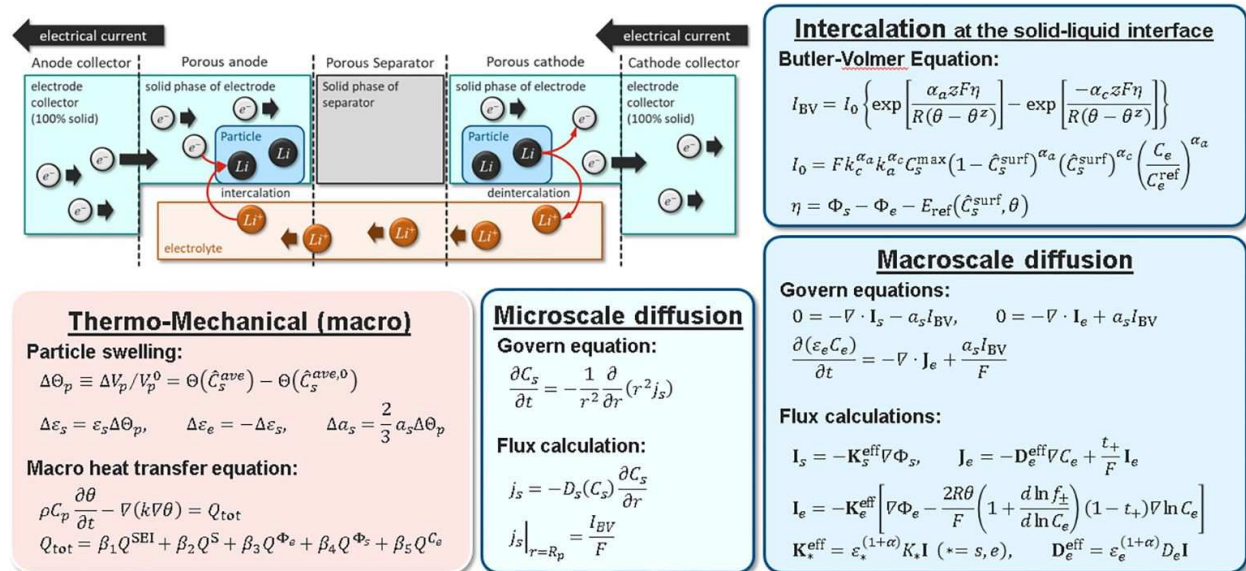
electrical current

electrical current

Anode collector

Porous anode

Porous Separator

Porous cathode

Cathode collector

electrode collector (100% solid)

solid phase of electrode

Solid phase of separator

solid phase of electrode

electrode collector (100% solid)

$e^-$ $e^-$ $e^-$ $e^-$ $e^-$

Particle

Li Li

intercalation

Particle

Li Li

$e^-$ $e^-$ $e^-$ $e^-$ $e^-$

deintercalation

$Li^+$ $Li^+$ $Li^+$ $Li^+$ $Li^+$

electrolyte

**Intercalation** at the solid-liquid interface

Butler-Volmer Equation:

$I_{BV} = I_0 \left\{ \exp\left[\frac{\alpha_a zF\eta}{R(\theta - \theta^z)}\right] - \exp\left[\frac{-\alpha_c zF\eta}{R(\theta - \theta^z)}\right] \right\}$

$I_0 = Fk_c^{\alpha_a} k_a^{\alpha_c} C_s^{\max} \left(1 - \hat{C}_s^{\text{surf}}\right)^{\alpha_a} \left(\hat{C}_s^{\text{surf}}\right)^{\alpha_c} \left(\frac{C_e}{C_e^{\text{ref}}}\right)^{\alpha_a}$

$\eta = \Phi_s - \Phi_e - E_{\text{ref}}\left(\hat{C}_s^{\text{surf}}, \theta\right)$

Macroscale diffusion

Govern equations:

$0 = -\nabla \cdot \mathbf{I}_s - a_s I_{BV}, \qquad 0 = -\nabla \cdot \mathbf{I}_e + a_s I_{BV}$

$\frac{\partial(\varepsilon_e C_e)}{\partial t} = -\nabla \cdot \mathbf{J}_e + \frac{a_s I_{BV}}{F}$

Flux calculations:

$\mathbf{I}_s = -\mathbf{K}_s^{\text{eff}} \nabla \Phi_s, \qquad \mathbf{J}_e = -\mathbf{D}_e^{\text{eff}} \nabla C_e + \frac{t_+}{F}\mathbf{I}_e$

$\mathbf{I}_e = -\mathbf{K}_e^{\text{eff}} \left[\nabla \Phi_e - \frac{2R\theta}{F}\left(1 + \frac{d \ln f_\pm}{d \ln C_e}\right)(1 - t_+)\nabla \ln C_e\right]$

$\mathbf{K}_*^{\text{eff}} = \varepsilon_*^{(1+\alpha)} K_* \mathbf{I} \ (* = s, e), \qquad \mathbf{D}_e^{\text{eff}} = \varepsilon_e^{(1+\alpha)} D_e \mathbf{I}$

Thermo-Mechanical (macro)

Particle swelling:

$\Delta\Theta_p \equiv \Delta V_p / V_p^0 = \Theta\left(\hat{C}_s^{ave}\right) - \Theta\left(\hat{C}_s^{ave,0}\right)$

$\Delta\varepsilon_s = \varepsilon_s \Delta\Theta_p, \qquad \Delta\varepsilon_e = -\Delta\varepsilon_s, \qquad \Delta a_s = \frac{2}{3} a_s \Delta\Theta_p$

Macro heat transfer equation:

$\rho C_p \frac{\partial\theta}{\partial t} - \nabla(k\nabla\theta) = Q_{\text{tot}}$

$Q_{\text{tot}} = \beta_1 Q^{\text{SEI}} + \beta_2 Q^{\text{S}} + \beta_3 Q^{\Phi_e} + \beta_4 Q^{\Phi_s} + \beta_5 Q^{C_e}$

Microscale diffusion

Govern equation:

$\frac{\partial C_s}{\partial t} = -\frac{1}{r^2}\frac{\partial}{\partial r}(r^2 j_s)$

Flux calculation:

$j_s = -D_s(C_s)\frac{\partial C_s}{\partial r}$

$j_s\big|_{r=R_p} = \frac{I_{BV}}{F}$